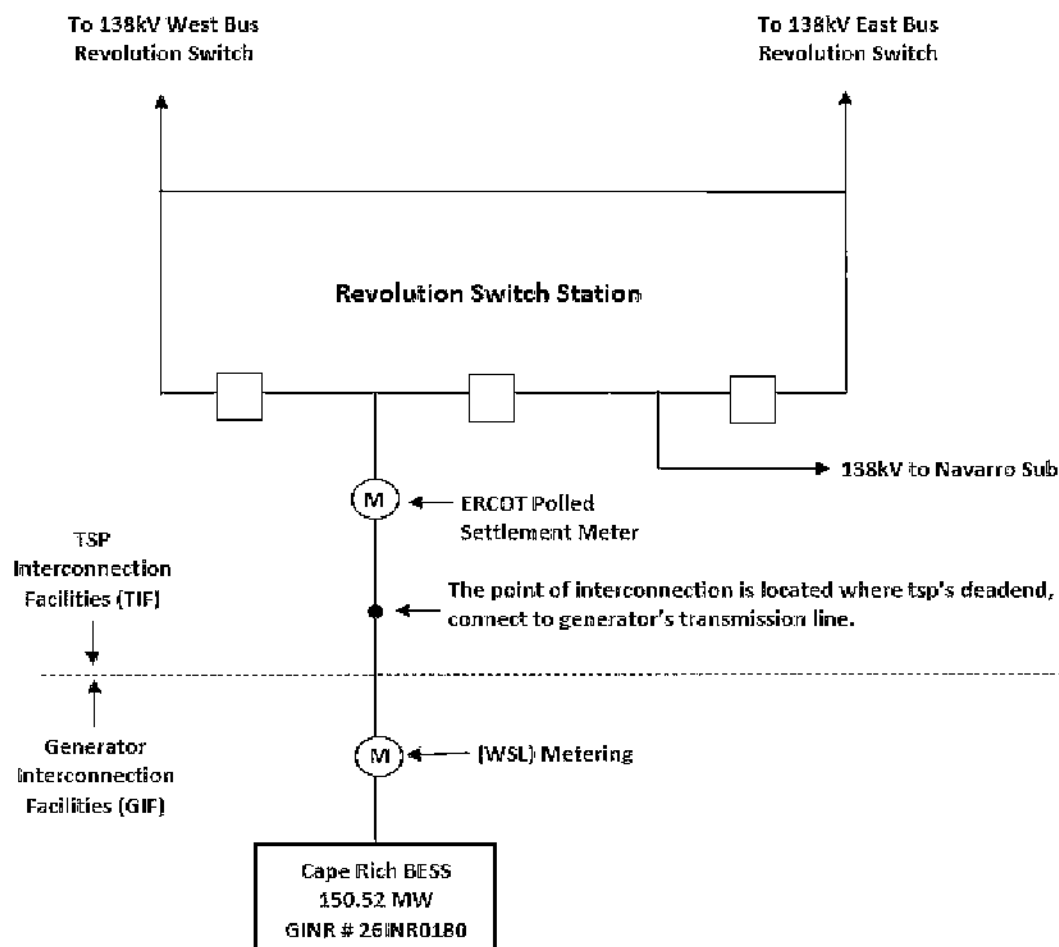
To 138kV West Bus
Revolution Switch

To 138kV East Bus
Revolution Switch

Revolution Switch Station

138kV to Navarro Sub

M

ERCOT Polled
Settlement Meter

TSP
Interconnection
Facilities (TIF)

The point of interconnection is located where tsp's deadend, connect to generator's transmission line.

Generator
Interconnection
Facilities (GIF)

M

(WSL) Metering

Cape Rich BESS
150.52 MW
GINR # 26INR0180